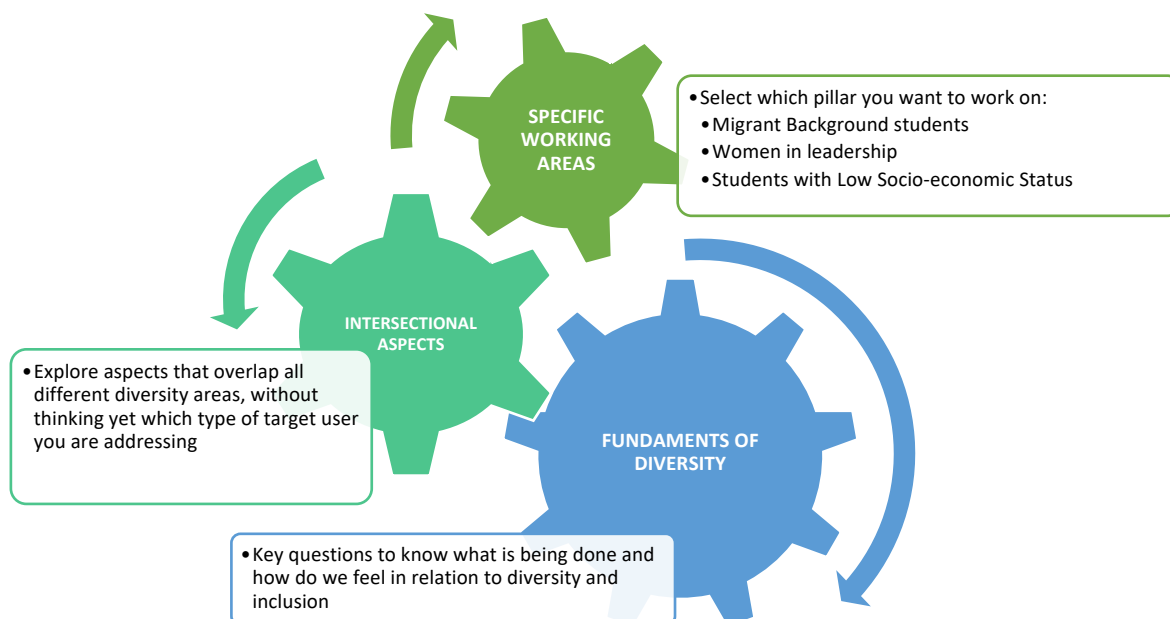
SPECIFIC WORKING AREAS

• Select which pillar you want to work on:
• Migrant Background students
• Women in leadership
• Students with Low Socio-economic Status

INTERSECTIONAL ASPECTS

• Explore aspects that overlap all different diversity areas, without thinking yet which type of target user you are addressing

FUNDAMENTS OF DIVERSITY

• Key questions to know what is being done and how do we feel in relation to diversity and inclusion